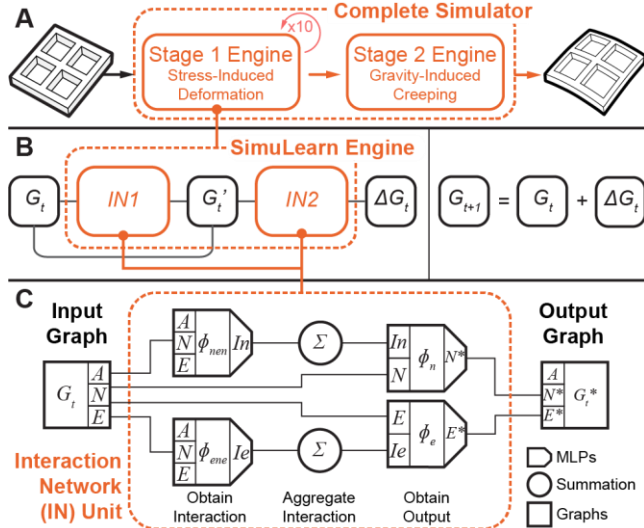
A

Complete Simulator

x10

Stage 1 Engine
Stress-Induced Deformation

Stage 2 Engine
Gravity-Induced Creeping

B

SimuLearn Engine

$G_t$

IN1

$G_t'$

IN2

$\Delta G_t$

$G_{t+1}$ = $G_t$ + $\Delta G_t$

C

Input Graph

$G_t$

A

N

E

A

N

E

$\phi_{nen}$

In

$\Sigma$

In

N

$\phi_n$

$N^*$

Output Graph

A

$N^*$

$E^*$

$G_t^*$

A

N

E

$\phi_{ene}$

Ie

$\Sigma$

E

Ie

$\phi_e$

$E^*$

Interaction Network (IN) Unit

Obtain Interaction

Aggregate Interaction

Obtain Output

MLPs

Summation

Graphs